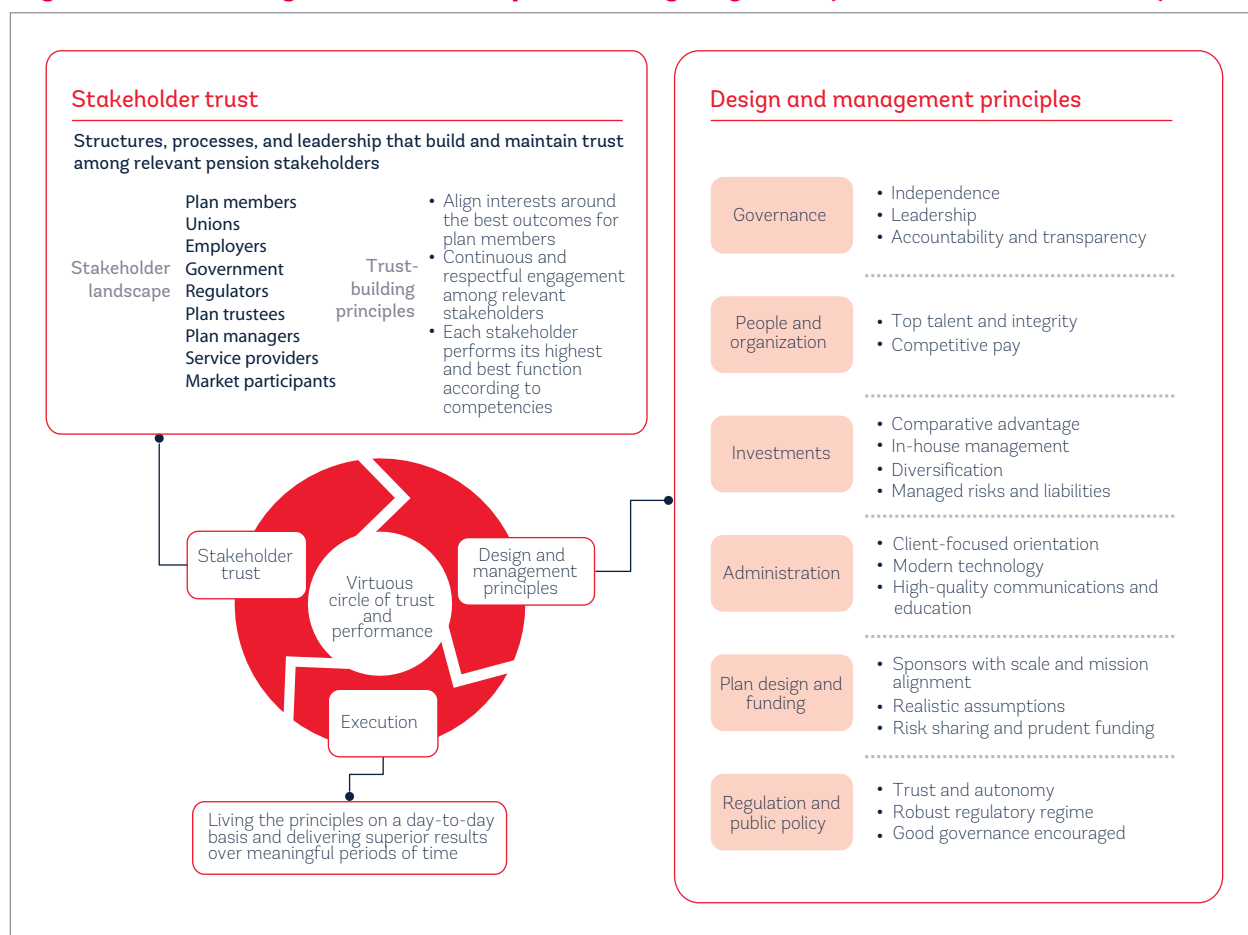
Stakeholder trust

Structures, processes, and leadership that build and maintain trust among relevant pension stakeholders

Stakeholder landscape

Plan members
Unions
Employers
Government
Regulators
Plan trustees
Plan managers
Service providers
Market participants

Trust-building principles

• Align interests around the best outcomes for plan members
• Continuous and respectful engagement among relevant stakeholders
• Each stakeholder performs its highest and best function according to competencies

Stakeholder trust

Virtuous circle of trust and performance

Design and management principles

Execution

Living the principles on a day-to-day basis and delivering superior results over meaningful periods of time

Design and management principles

Governance
• Independence
• Leadership
• Accountability and transparency

People and organization
• Top talent and integrity
• Competitive pay

Investments
• Comparative advantage
• In-house management
• Diversification
• Managed risks and liabilities

Administration
• Client-focused orientation
• Modern technology
• High-quality communications and education

Plan design and funding
• Sponsors with scale and mission alignment
• Realistic assumptions
• Risk sharing and prudent funding

Regulation and public policy
• Trust and autonomy
• Robust regulatory regime
• Good governance encouraged